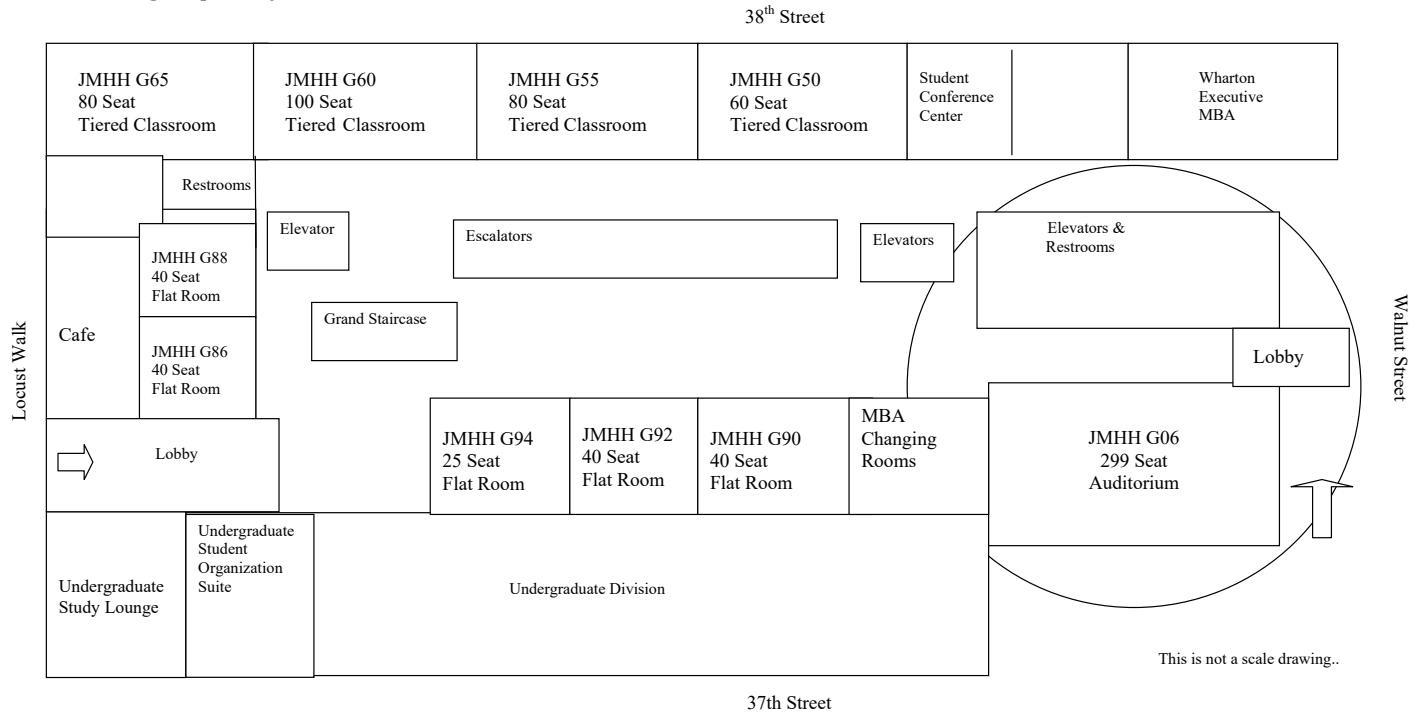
38$^{th}$ Street

JMHH G65
80 Seat
Tiered Classroom

JMHH G60
100 Seat
Tiered Classroom

JMHH G55
80 Seat
Tiered Classroom

JMHH G50
60 Seat
Tiered Classroom

Student
Conference
Center

Wharton
Executive
MBA

Restrooms

Elevator

Escalators

Elevators

Elevators &
Restrooms

JMHH G88
40 Seat
Flat Room

Cafe

Grand Staircase

JMHH G86
40 Seat
Flat Room

Locust Walk

Lobby

Walnut Street

Lobby

JMHH G94
25 Seat
Flat Room

JMHH G92
40 Seat
Flat Room

JMHH G90
40 Seat
Flat Room

MBA
Changing
Rooms

JMHH G06
299 Seat
Auditorium

Undergraduate
Study Lounge

Undergraduate
Student
Organization
Suite

Undergraduate Division

This is not a scale drawing..

37th Street